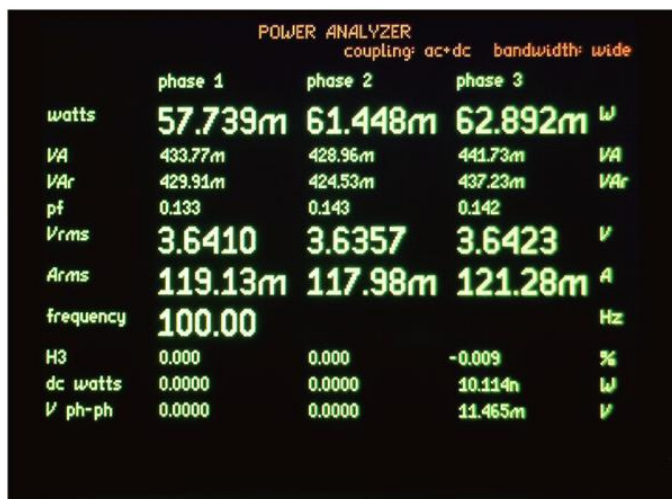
POWER ANALYZER
coupling: ac+dc bandwidth: wide

| | phase 1 | phase 2 | phase 3 | |
|---|---|---|---|---|
| watts | 57.739m | 61.448m | 62.892m | W |
| VA | 433.77m | 428.96m | 441.73m | VA |
| VAr | 429.91m | 424.53m | 437.23m | VAr |
| pf | 0.133 | 0.143 | 0.142 | |
| Vrms | 3.6410 | 3.6357 | 3.6423 | V |
| Arms | 119.13m | 117.98m | 121.28m | A |
| frequency | 100.00 | | | Hz |
| H3 | 0.000 | 0.000 | -0.009 | % |
| dc watts | 0.0000 | 0.0000 | 10.114n | W |
| V ph-ph | 0.0000 | 0.0000 | 11.465m | V |